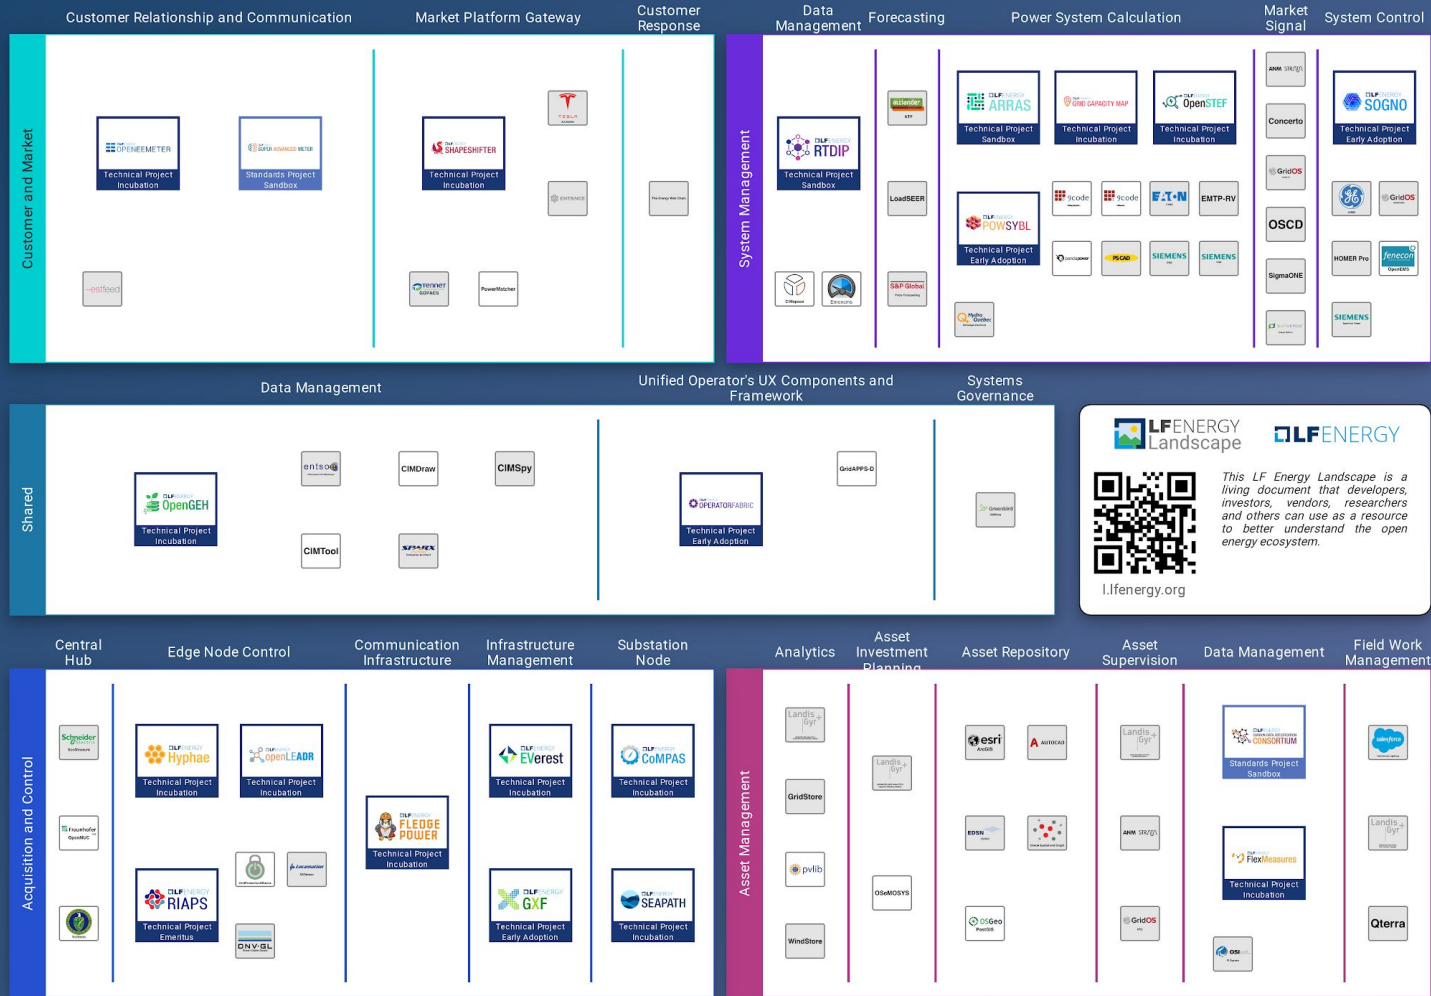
Customer Relationship and Communication
Market Platform Gateway
Customer Response
Data Management
Forecasting
Power System Calculation
Market Signal
System Control

Customer and Market

OPENEEMETER
Technical Project Incubation

SUPER ADVANCED METER
Standards Project Sandbox

SHAPESHIFTER
Technical Project Incubation

TESLA

ENTRANCE

tennet

PowerMatcher

System Management

RTDIP
Technical Project Sandbox

LoadSEER

S&P Global

ARRAS
Technical Project Sandbox

GRID CAPACITY MAP
Technical Project Incubation

OpenSTEF
Technical Project Incubation

POWSYBL
Technical Project Early Adoption

9code
9code
EATON
EMTP-RV
PSCAD
SIEMENS
SIEMENS

Concerto
GridOS
OSCD
SigmaONE

SOGNO
Technical Project Early Adoption

GridOS
HOMER Pro
fenecon
SIEMENS

Data Management
Unified Operator's UX Components and Framework
Systems Governance

Shared

OpenGEH
Technical Project Incubation

entsoe
CIMDraw
CIMSpy
CIMTool

OPERATORFABRIC
Technical Project Early Adoption

GridAPPS-D

LFENERGY Landscape
LFENERGY

This LF Energy Landscape is a living document that developers, investors, vendors, researchers and others can use as a resource to better understand the open energy ecosystem.

l.lfenergy.org

Central Hub
Edge Node Control
Communication Infrastructure
Infrastructure Management
Substation Node
Analytics
Asset Investment Planning
Asset Repository
Asset Supervision
Data Management
Field Work Management

Acquisition and Control

Schneider Electric

Fraunhofer OpenMUC

Hyphae
Technical Project Incubation

openLEADR
Technical Project Incubation

RIAPS
Technical Project Emeritus

DNV·GL

FLEDGE POWER
Technical Project Incubation

EVerest
Technical Project Incubation

GXF
Technical Project Early Adoption

CoMPAS
Technical Project Incubation

SEAPATH
Technical Project Incubation

Asset Management

Landis Gyr
GridStore
pvlib
WindStore

Landis Gyr
OSeMOSYS

esri
AUTOCAD
EDSN
OSGeo

Landis Gyr
GridOS

CONSORTIUM
Standards Project Sandbox

FlexMeasures
Technical Project Incubation

salesforce
Landis Gyr
Qterra